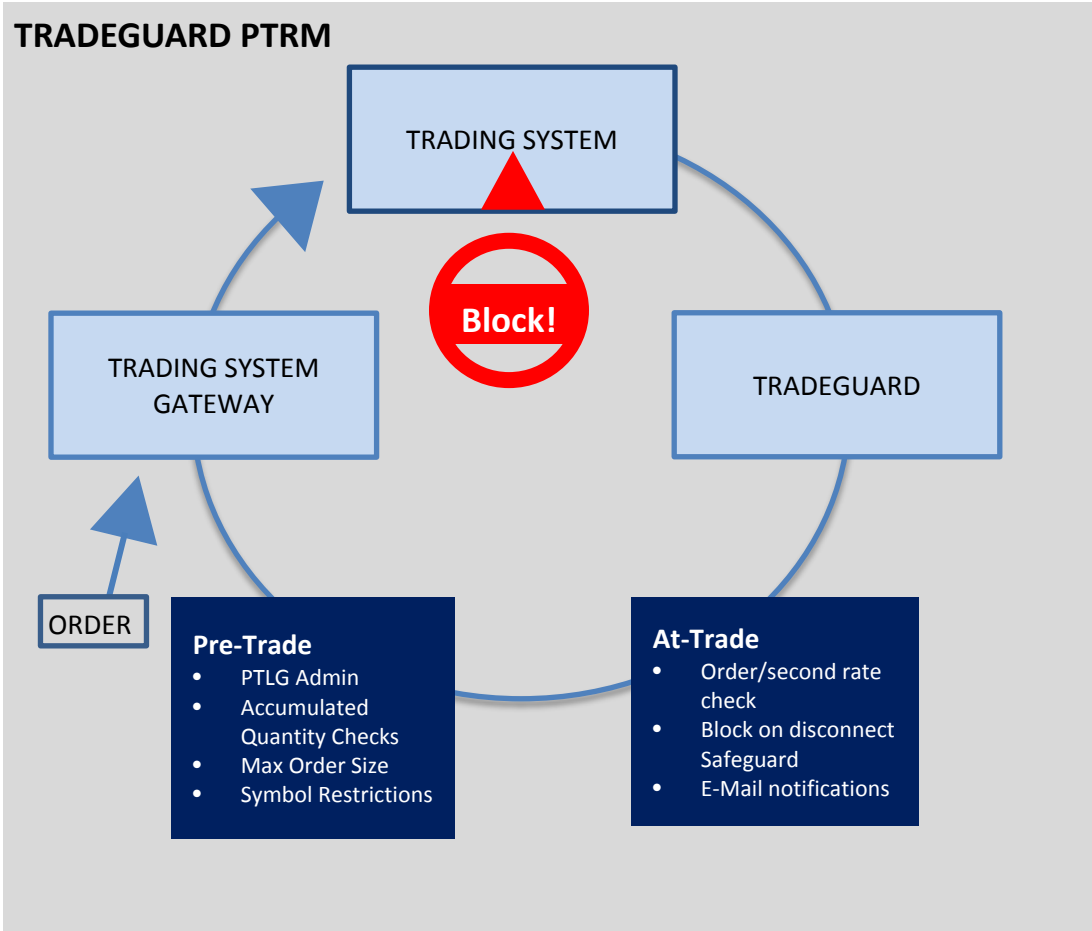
TRADEGUARD PTRM

TRADING SYSTEM

Block!

TRADING SYSTEM GATEWAY

TRADEGUARD

ORDER

Pre-Trade
• PTLG Admin
• Accumulated Quantity Checks
• Max Order Size
• Symbol Restrictions

At-Trade
• Order/second rate check
• Block on disconnect Safeguard
• E-Mail notifications